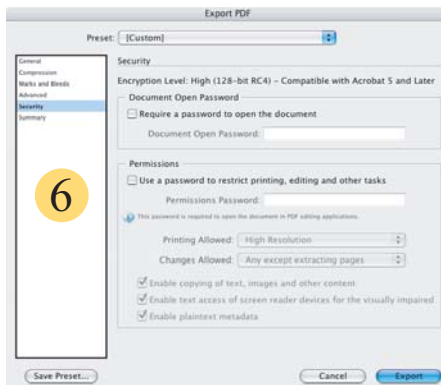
Export PDF

Preset: [Custom]

General
Compression
Marks and Bleeds
Advanced
Security
Summary

6

Security

Encryption Level: High (128-bit RC4) - Compatible with Acrobat 5 and Later

Document Open Password

Require a password to open the document

Document Open Password:

Permissions

Use a password to restrict printing, editing and other tasks

Permissions Password:

This password is required to open the document in PDF editing applications.

Printing Allowed: High Resolution

Changes Allowed: Any except extracting pages

Enable copying of text, images and other content

Enable text access of screen reader devices for the visually impaired

Enable plaintext metadata

Save Preset...

Cancel

Export